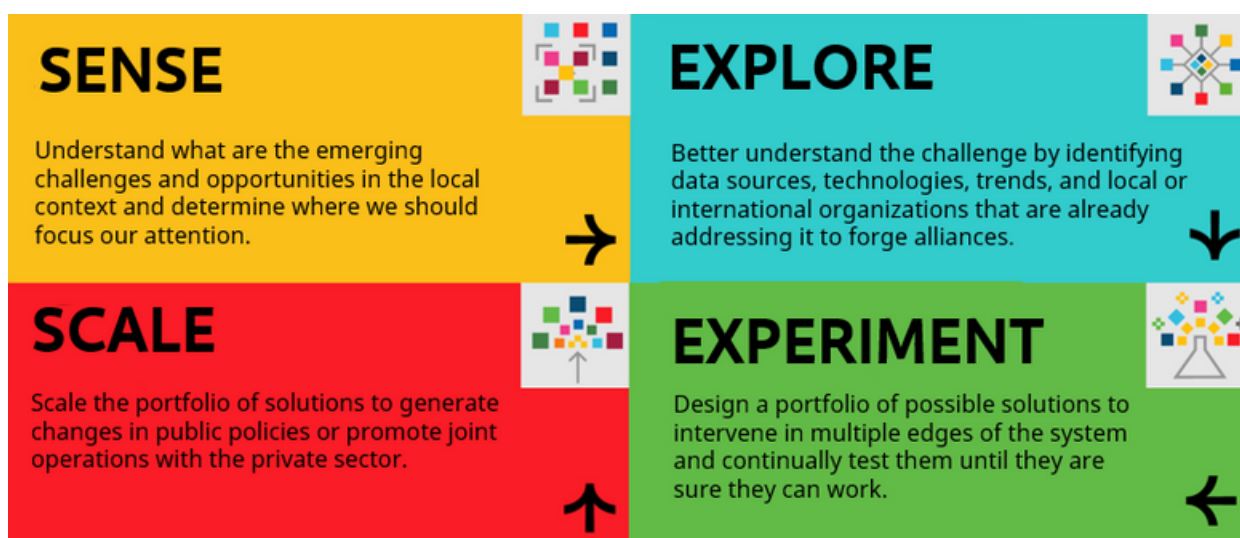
SENSE

Understand what are the emerging challenges and opportunities in the local context and determine where we should focus our attention.

EXPLORE

Better understand the challenge by identifying data sources, technologies, trends, and local or international organizations that are already addressing it to forge alliances.

SCALE

Scale the portfolio of solutions to generate changes in public policies or promote joint operations with the private sector.

EXPERIMENT

Design a portfolio of possible solutions to intervene in multiple edges of the system and continually test them until they are sure they can work.